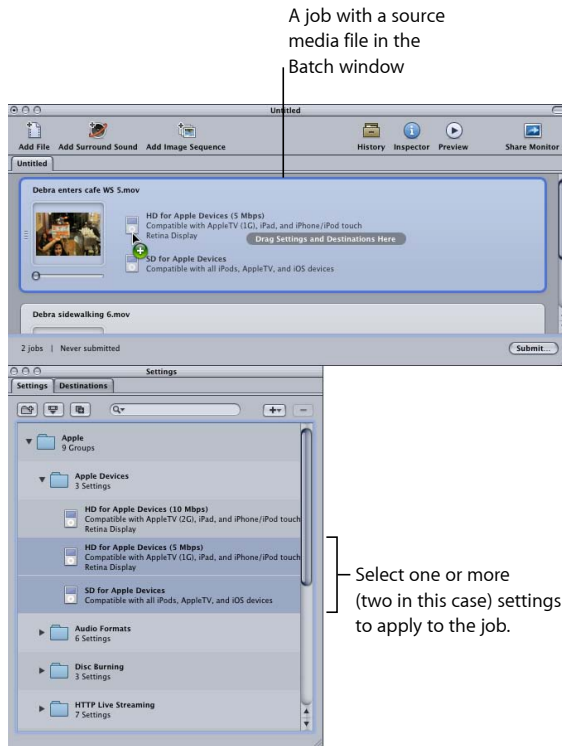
A job with a source media file in the Batch window

Untitled

Add File Add Surround Sound Add Image Sequence

History Inspector Preview

Share Monitor

Untitled

Debra enters cafe WS 5.mov

HD for Apple Devices (5 Mbps)
Compatible with AppleTV (1G), iPad, and iPhone/iPod touch
Retina Display

Drag Settings and Destinations Here

SD for Apple Devices
Compatible with all iPods, AppleTV, and iOS devices

Debra sidewalking 6.mov

2 jobs | Never submitted

Submit...

Settings

Settings Destinations

Apple
9 Groups

Apple Devices
3 Settings

HD for Apple Devices (10 Mbps)
Compatible with AppleTV (2G), iPad, and iPhone/iPod touch
Retina Display

HD for Apple Devices (5 Mbps)
Compatible with AppleTV (1G), iPad, and iPhone/iPod touch
Retina Display

SD for Apple Devices
Compatible with all iPods, AppleTV, and iOS devices

Audio Formats
6 Settings

Disc Burning
3 Settings

HTTP Live Streaming
7 Settings

Select one or more (two in this case) settings to apply to the job.